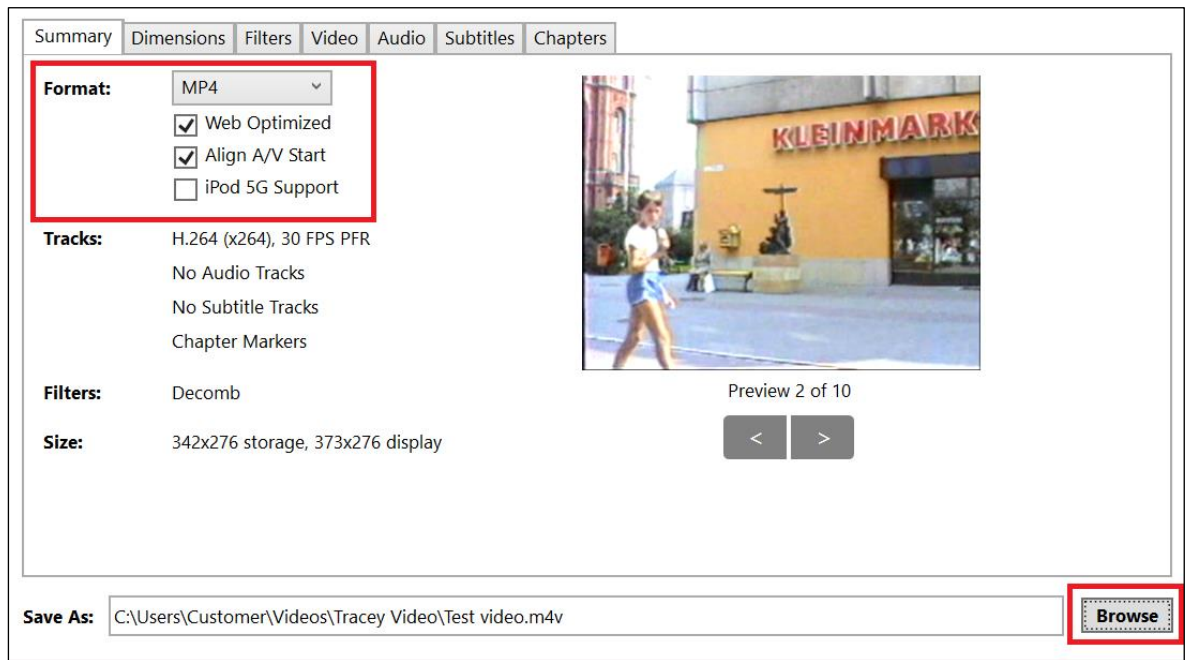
Summary | Dimensions | Filters | Video | Audio | Subtitles | Chapters

Format: MP4
Web Optimized
Align A/V Start
iPod 5G Support

Tracks: H.264 (x264), 30 FPS PFR
No Audio Tracks
No Subtitle Tracks
Chapter Markers

Filters: Decomb

Size: 342x276 storage, 373x276 display

KLEINMARK

Preview 2 of 10

< >

Save As: C:\Users\Customer\Videos\Tracey Video\Test video.m4v

Browse